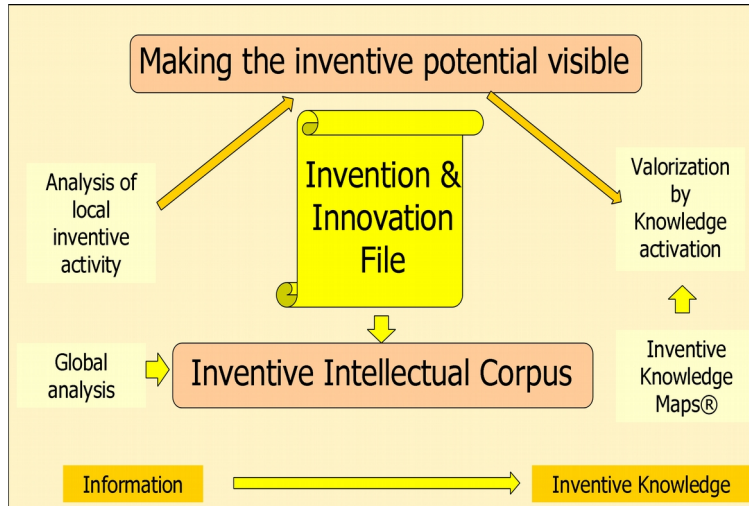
Making the inventive potential visible

Analysis of local inventive activity

Invention & Innovation File

Valorization by Knowledge activation

Global analysis

Inventive Intellectual Corpus

Inventive Knowledge Maps®

Information

Inventive Knowledge